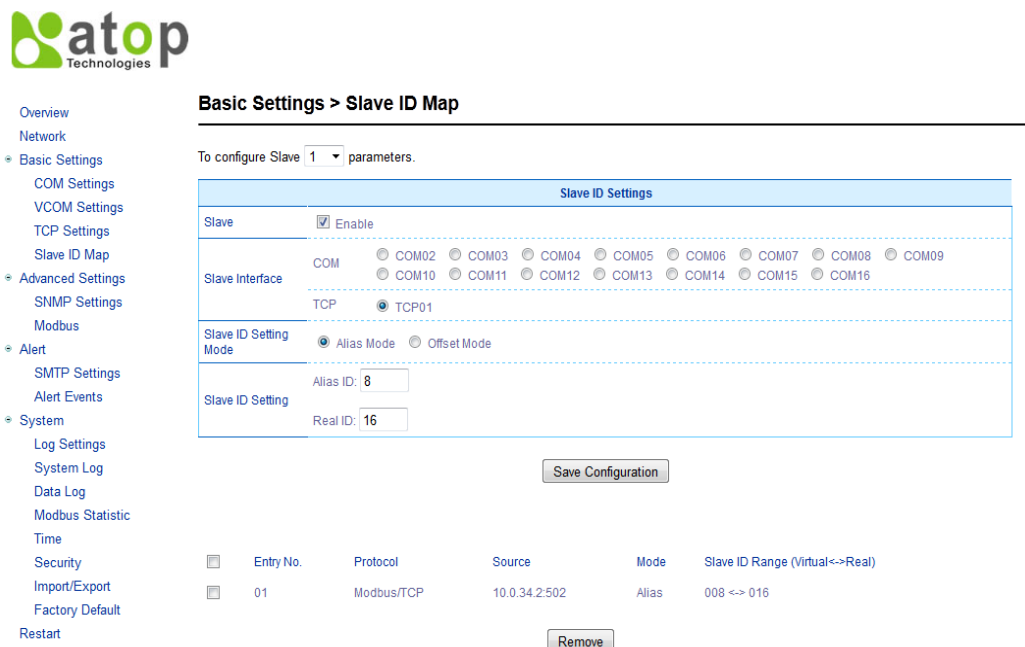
atop
Technologies

Overview
Network
Basic Settings
COM Settings
VCOM Settings
TCP Settings
Slave ID Map
Advanced Settings
SNMP Settings
Modbus
Alert
SMTP Settings
Alert Events
System
Log Settings
System Log
Data Log
Modbus Statistic
Time
Security
Import/Export
Factory Default
Restart

Basic Settings > Slave ID Map

To configure Slave 1 parameters.

| Slave ID Settings | | |
|---|---|---|
| Slave | Enable | |
| Slave Interface | COM | COM02 COM03 COM04 COM05 COM06 COM07 COM08 COM09 COM10 COM11 COM12 COM13 COM14 COM15 COM16 |
| | TCP | TCP01 |
| Slave ID Setting Mode | Alias Mode Offset Mode | |
| Slave ID Setting | Alias ID: 8 | |
| | Real ID: 16 | |

Save Configuration

| | Entry No. | Protocol | Source | Mode | Slave ID Range (Virtual<->Real) |
|---|---|---|---|---|---|
| | 01 | Modbus/TCP | 10.0.34.2:502 | Alias | 008 <-> 016 |

Remove